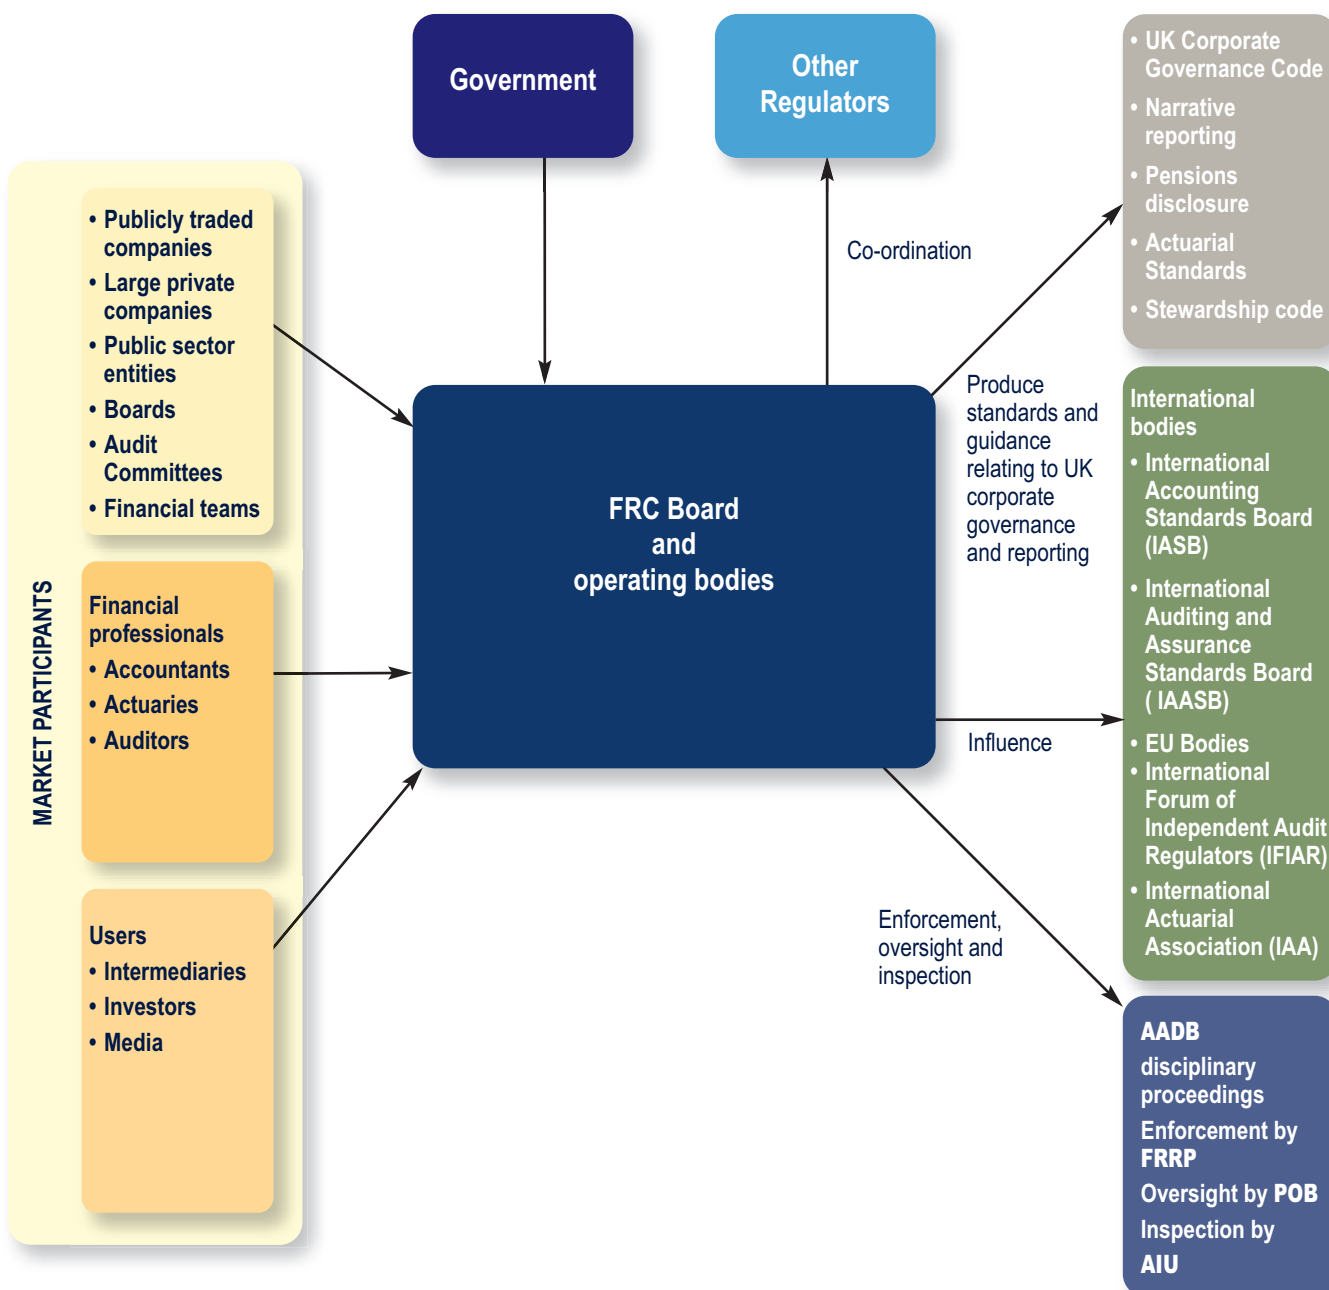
Government

Other Regulators

• UK Corporate Governance Code
• Narrative reporting
• Pensions disclosure
• Actuarial Standards
• Stewardship code

MARKET PARTICIPANTS

• Publicly traded companies
• Large private companies
• Public sector entities
• Boards
• Audit Committees
• Financial teams

Financial professionals
• Accountants
• Actuaries
• Auditors

Users
• Intermediaries
• Investors
• Media

Co-ordination

FRC Board and operating bodies

Produce standards and guidance relating to UK corporate governance and reporting

International bodies
• International Accounting Standards Board (IASB)
• International Auditing and Assurance Standards Board ( IAASB)
• EU Bodies
• International Forum of Independent Audit Regulators (IFIAR)
• International Actuarial Association (IAA)

Influence

Enforcement, oversight and inspection

AADB disciplinary proceedings
Enforcement by FRRP
Oversight by POB
Inspection by AIU